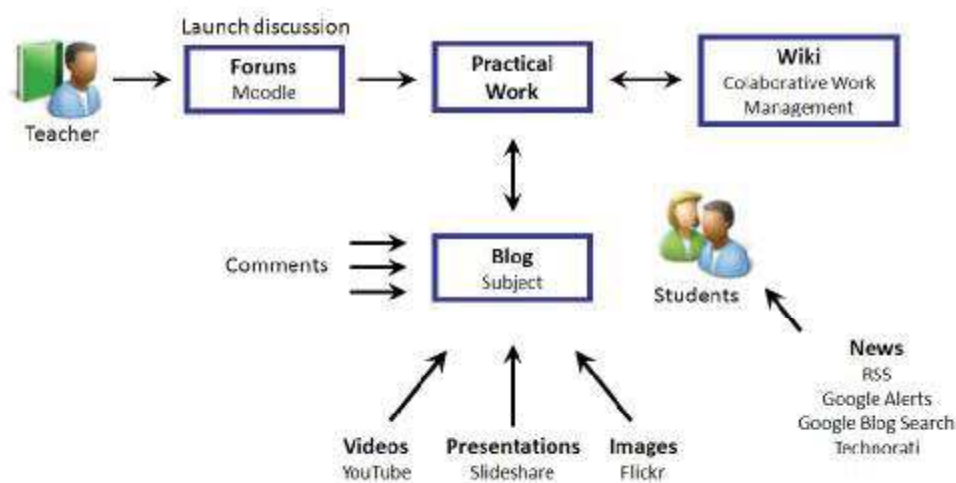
Launch discussion

Teacher

Foruns
Moodle

Practical Work

Wiki
Colaborative Work Management

Comments

Blog
Subject

Students

News
RSS
Google Alerts
Google Blog Search
Technorati

Videos
YouTube

Presentations
Slideshare

Images
Flickr